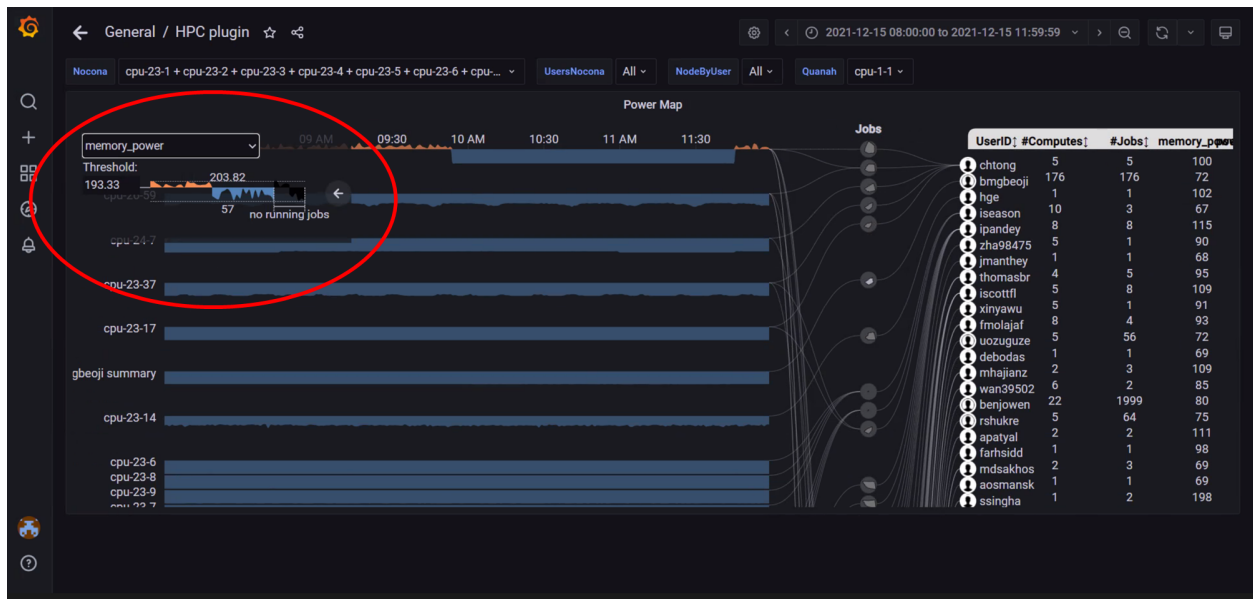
General / HPC plugin

2021-12-15 08:00:00 to 2021-12-15 11:59:59

Nocona cpu-23-1 + cpu-23-2 + cpu-23-3 + cpu-23-4 + cpu-23-5 + cpu-23-6 + cpu-... UsersNocona All NodeByUser All Quanah cpu-1-1

Power Map

memory_power
Threshold:
193.33
203.82
57
no running jobs

09 AM 09:30 10 AM 10:30 11 AM 11:30

cpu-20-59
cpu-24-7
cpu-23-37
cpu-23-17
gbeoji summary
cpu-23-14
cpu-23-6
cpu-23-8
cpu-23-9
cpu-23-7

Jobs

| UserID | #Computes | #Jobs | memory_pow |
|---|---|---|---|
| chtong | 5 | 5 | 100 |
| bmgbeoji | 176 | 176 | 72 |
| hge | 1 | 1 | 102 |
| iseason | 10 | 3 | 67 |
| ipandey | 8 | 8 | 115 |
| zha98475 | 5 | 1 | 90 |
| jmanthey | 1 | 1 | 68 |
| thomasbr | 4 | 5 | 95 |
| iscottfl | 5 | 8 | 109 |
| xinyawu | 5 | 1 | 91 |
| fmolajaf | 8 | 4 | 93 |
| uozuguze | 5 | 56 | 72 |
| debodas | 1 | 1 | 69 |
| mhajianz | 2 | 3 | 109 |
| wan39502 | 6 | 2 | 85 |
| benjowen | 22 | 1999 | 80 |
| rshukre | 5 | 64 | 75 |
| apatyal | 2 | 2 | 111 |
| farhsidd | 1 | 1 | 98 |
| mdsakhos | 2 | 3 | 69 |
| aosmansk | 1 | 1 | 69 |
| ssingha | 1 | 2 | 198 |